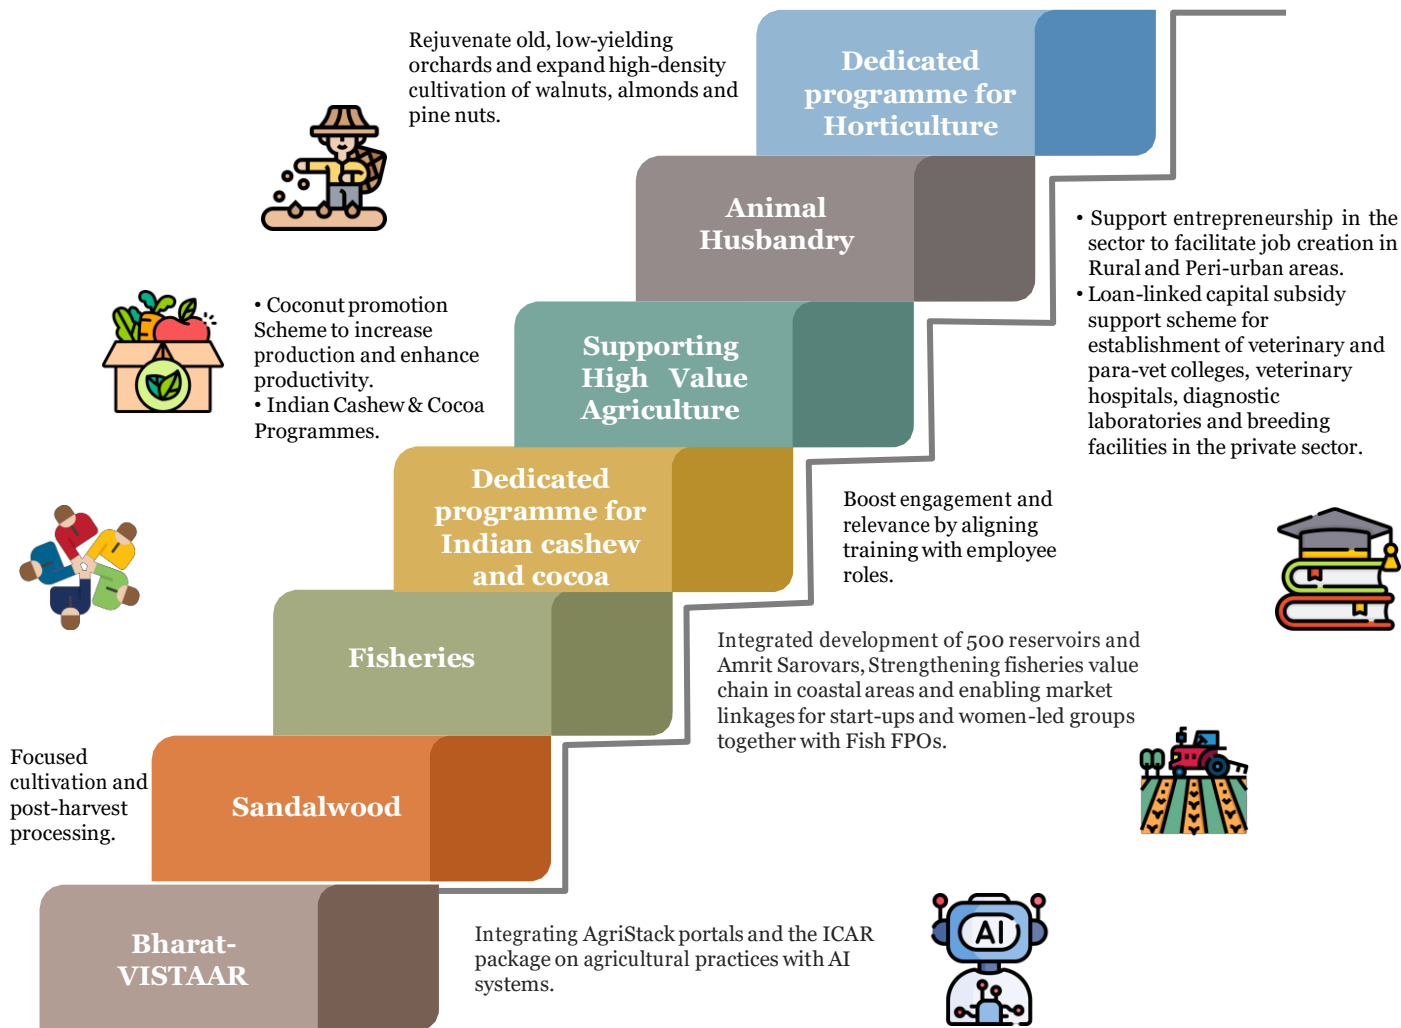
Rejuvenate old, low-yielding orchards and expand high-density cultivation of walnuts, almonds and pine nuts.

Dedicated programme for Horticulture

Animal Husbandry

• Support entrepreneurship in the sector to facilitate job creation in Rural and Peri-urban areas.
• Loan-linked capital subsidy support scheme for establishment of veterinary and para-vet colleges, veterinary hospitals, diagnostic laboratories and breeding facilities in the private sector.

• Coconut promotion Scheme to increase production and enhance productivity.
• Indian Cashew & Cocoa Programmes.

Supporting High Value Agriculture

Dedicated programme for Indian cashew and cocoa

Boost engagement and relevance by aligning training with employee roles.

Fisheries

Integrated development of 500 reservoirs and Amrit Sarovars, Strengthening fisheries value chain in coastal areas and enabling market linkages for start-ups and women-led groups together with Fish FPOs.

Focused cultivation and post-harvest processing.

Sandalwood

Bharat-VISTAAR

Integrating AgriStack portals and the ICAR package on agricultural practices with AI systems.

AI